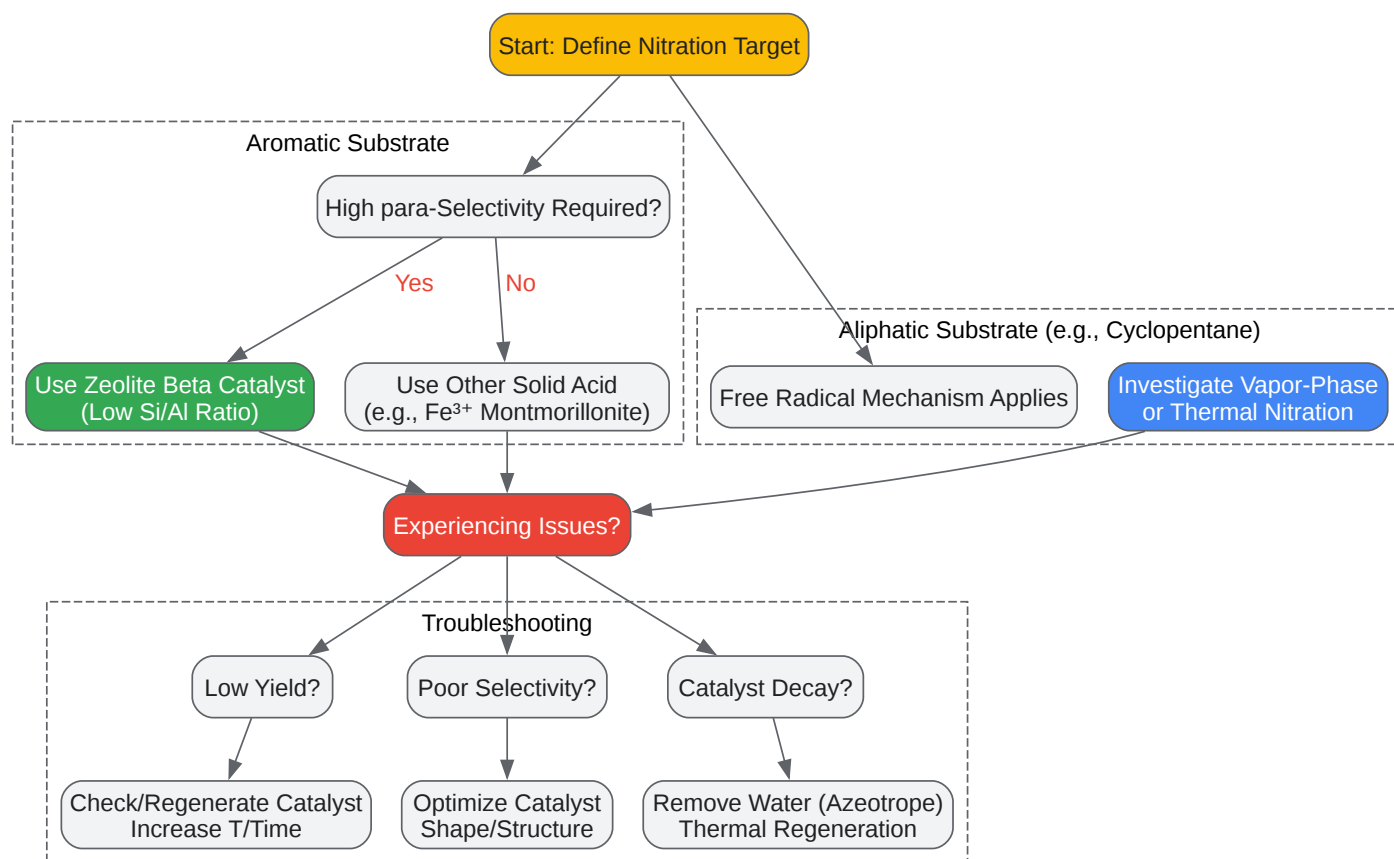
Start: Define Nitration Target

Aromatic Substrate

High para-Selectivity Required?

Yes

No

Use Zeolite Beta Catalyst (Low Si/Al Ratio)

Use Other Solid Acid (e.g., $Fe^{3+}$ Montmorillonite)

Aliphatic Substrate (e.g., Cyclopentane)

Free Radical Mechanism Applies

Investigate Vapor-Phase or Thermal Nitration

Experiencing Issues?

Troubleshooting

Low Yield?

Poor Selectivity?

Catalyst Decay?

Check/Regenerate Catalyst Increase T/Time

Optimize Catalyst Shape/Structure

Remove Water (Azeotrope) Thermal Regeneration